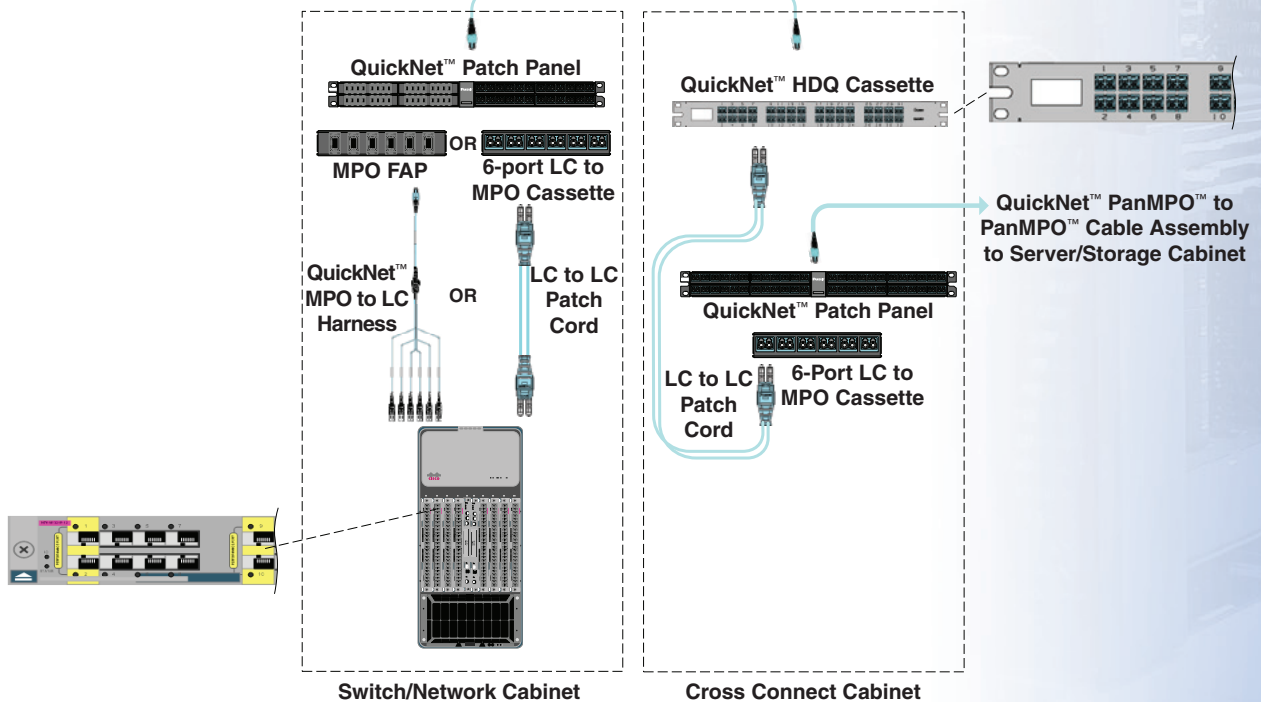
QuickNet™ Patch Panel

MPO FAP

OR

6-port LC to MPO Cassette

QuickNet™ MPO to LC Harness

OR

LC to LC Patch Cord

QuickNet™ HDQ Cassette

1 3 5 7 9
2 4 6 8 10

QuickNet™ PanMPO™ to PanMPO™ Cable Assembly to Server/Storage Cabinet

QuickNet™ Patch Panel

LC to LC Patch Cord

6-Port LC to MPO Cassette

Switch/Network Cabinet

Cross Connect Cabinet